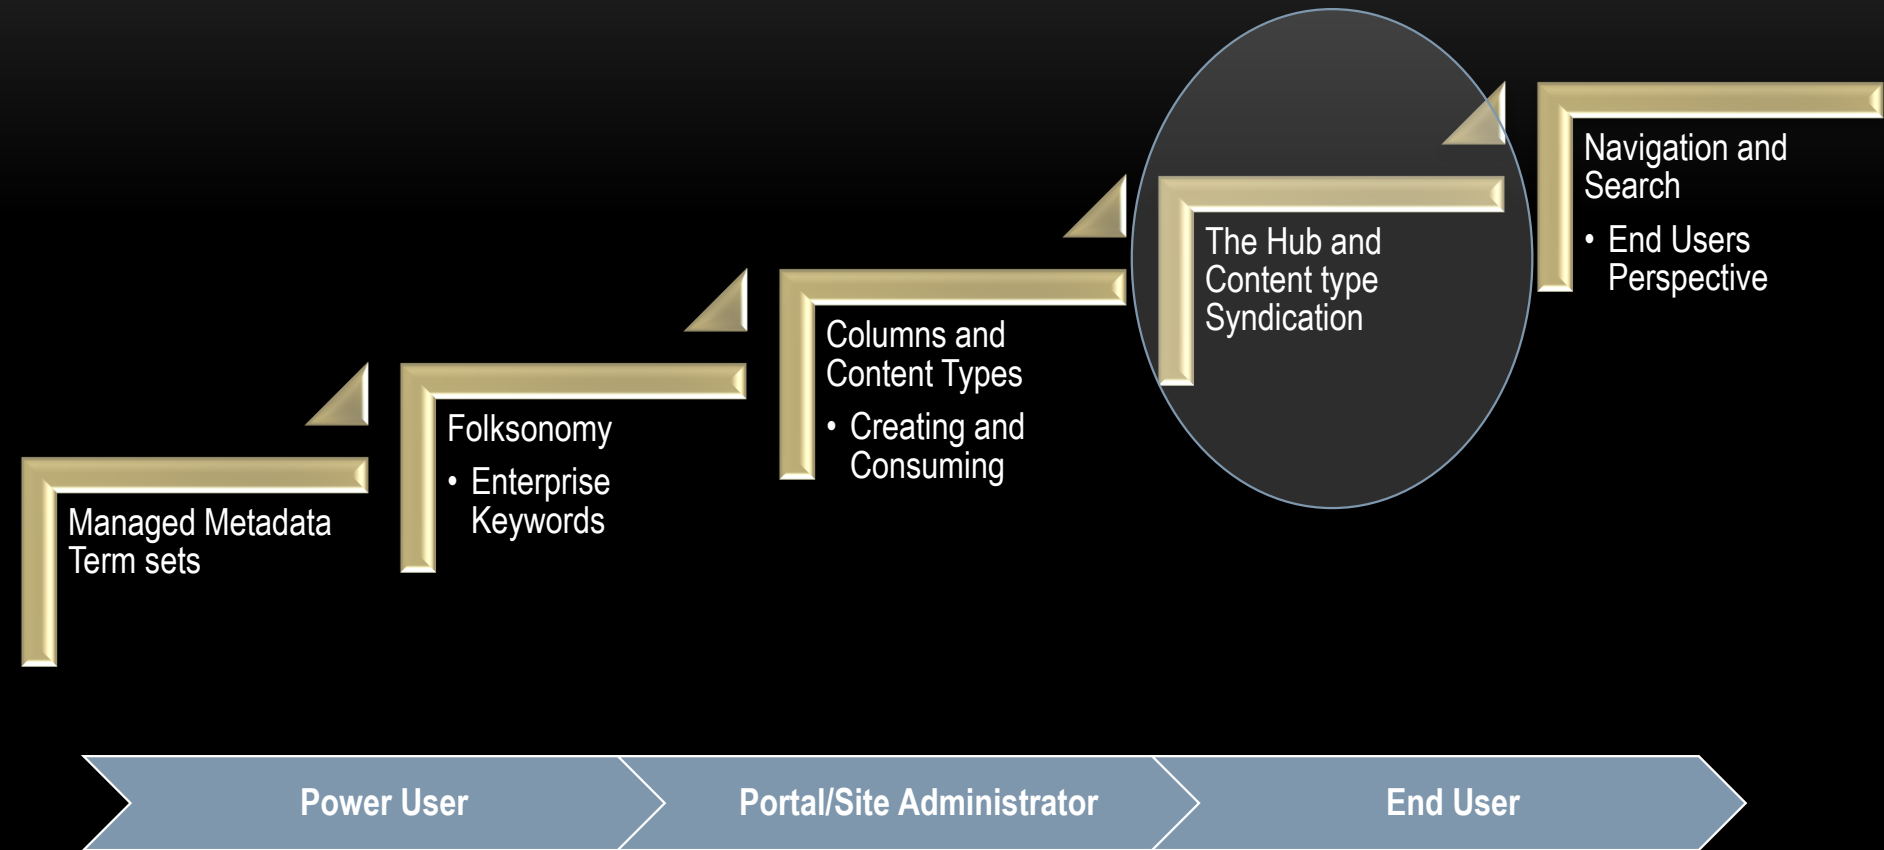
Managed Metadata Term sets

Folksonomy
• Enterprise Keywords

Columns and Content Types
• Creating and Consuming

The Hub and Content type Syndication

Navigation and Search
• End Users Perspective

Power User

Portal/Site Administrator

End User